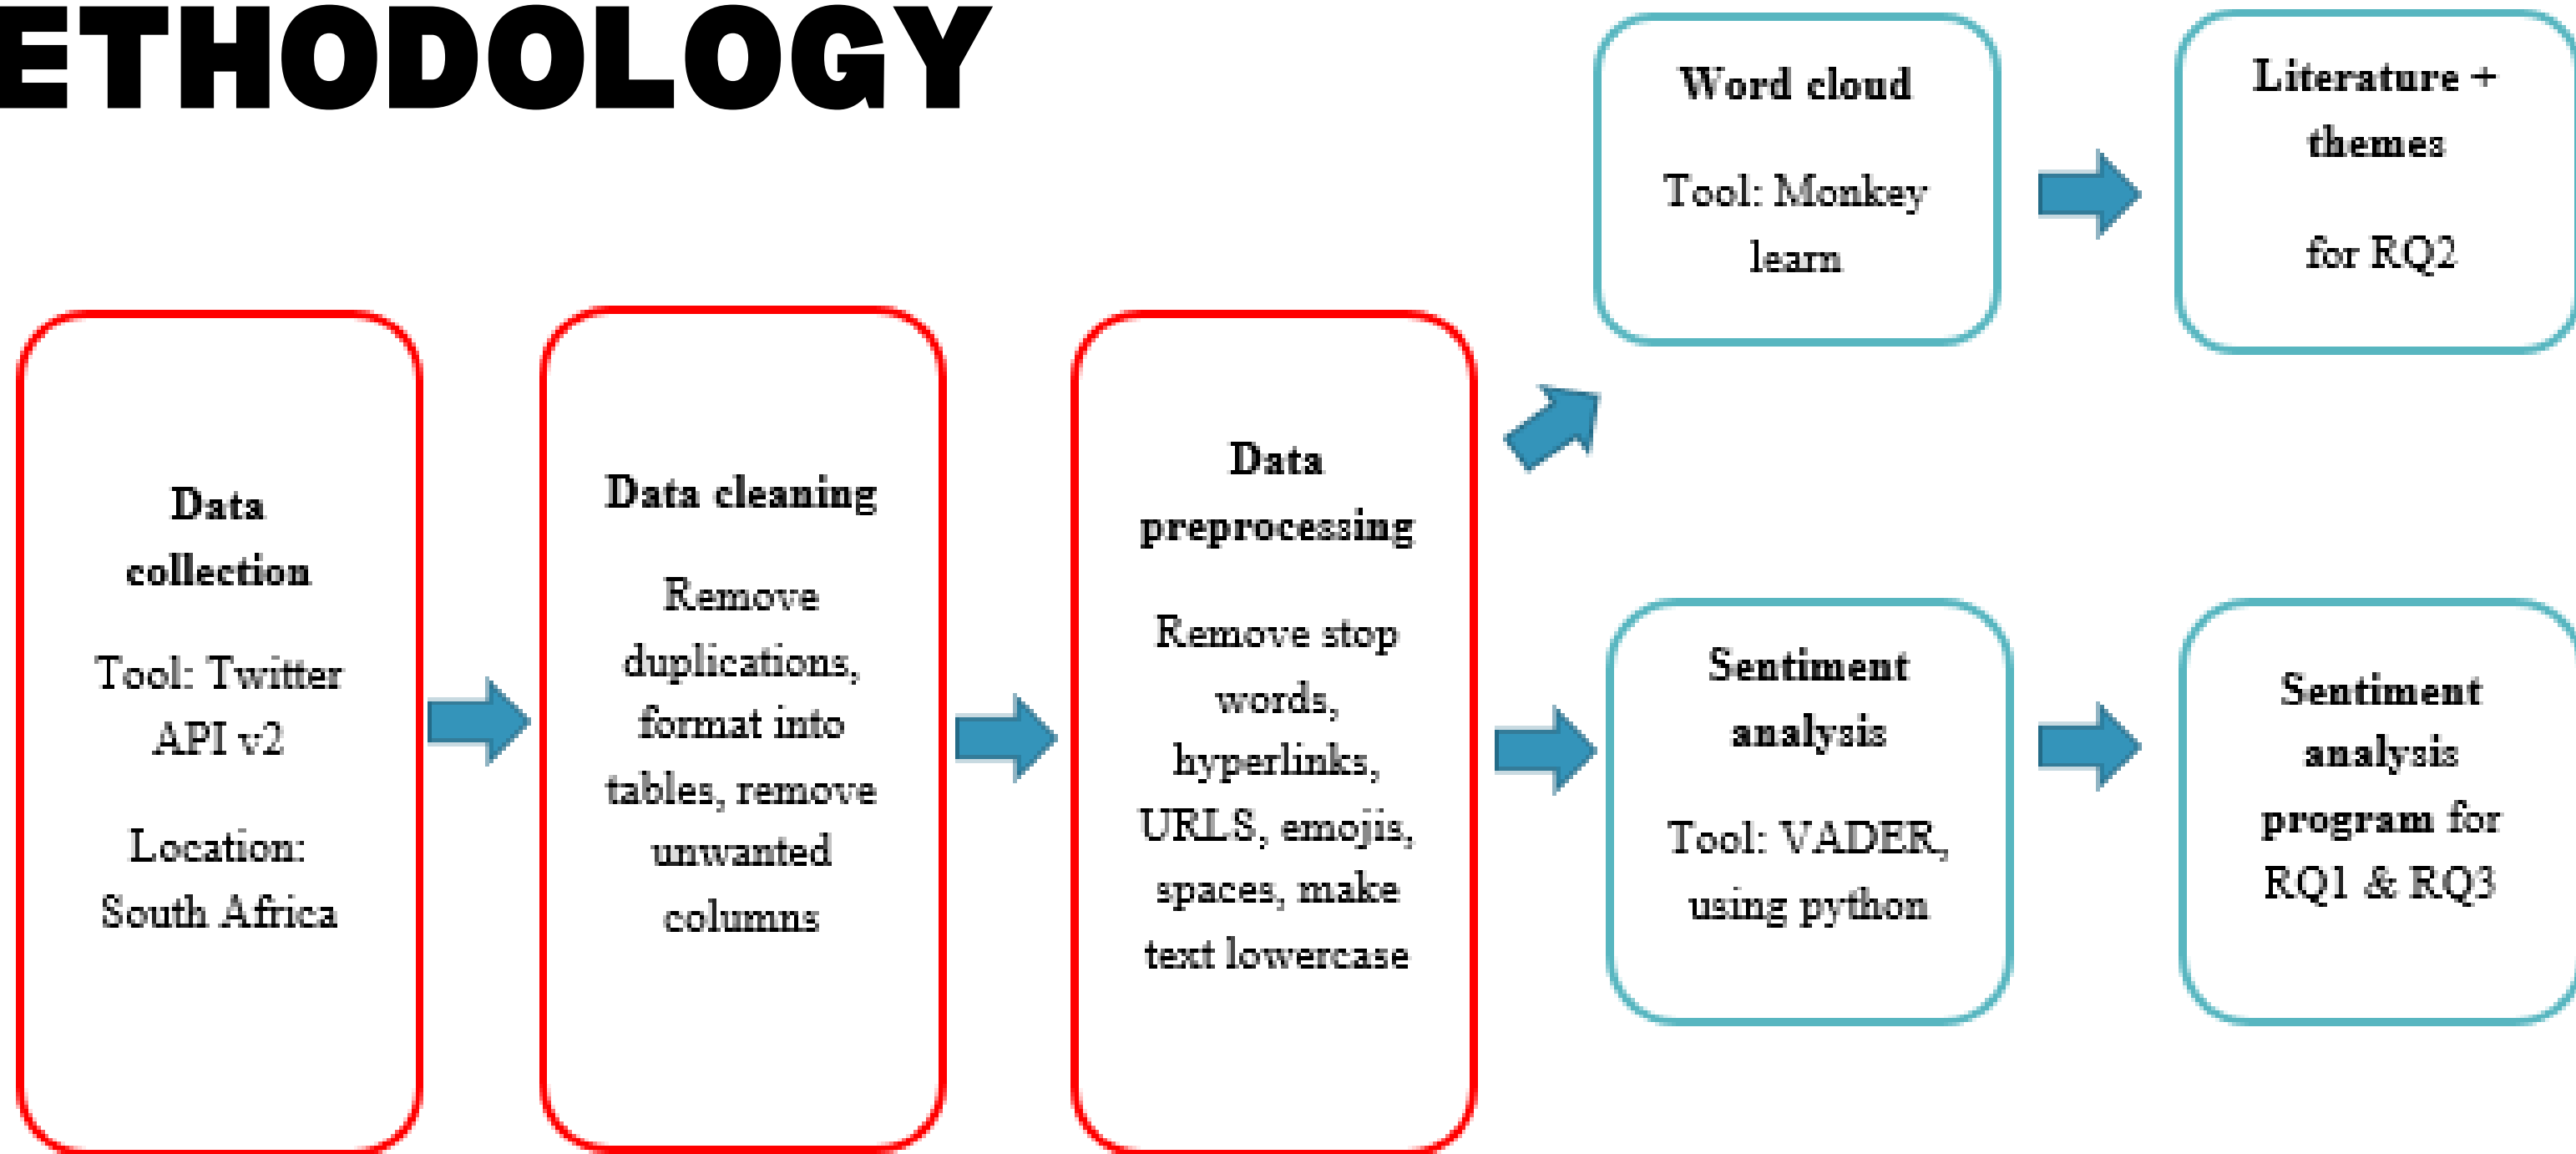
ETHODOLOGY

Data collection

Tool: Twitter API v2

Location: South Africa

Data cleaning

Remove duplications, format into tables, remove unwanted columns

Data preprocessing

Remove stop words, hyperlinks, URLS, emojis, spaces, make text lowercase

Word cloud

Tool: Monkey learn

Literature + themes

for RQ2

Sentiment analysis

Tool: VADER, using python

Sentiment analysis program for RQ1 & RQ3